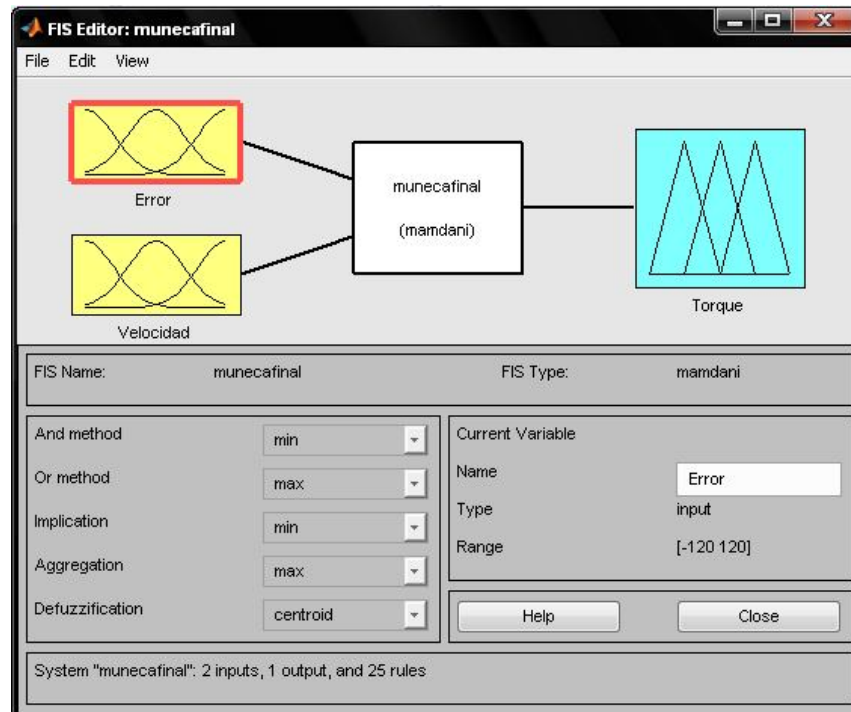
FIS Editor: munecafinal

File Edit View

Error

Velocidad

munecafinal

(mamdani)

Torque

FIS Name: munecafinal

FIS Type: mamdani

| | |
|---|---|
| And method | min |
| Or method | max |
| Implication | min |
| Aggregation | max |
| Defuzzification | centroid |

Current Variable

| | |
|---|---|
| Name | Error |
| Type | input |
| Range | [-120 120] |

Help

Close

System "munecafinal": 2 inputs, 1 output, and 25 rules